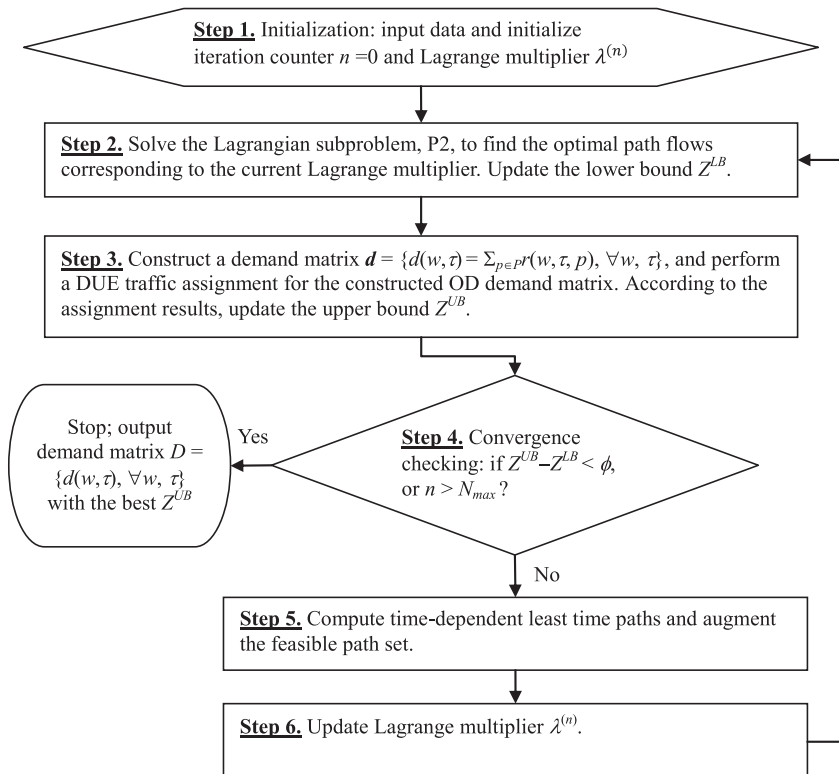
Step 1. Initialization: input data and initialize iteration counter $n$ =0 and Lagrange multiplier $\lambda^{(n)}$

Step 2. Solve the Lagrangian subproblem, P2, to find the optimal path flows corresponding to the current Lagrange multiplier. Update the lower bound $Z^{LB}$.

Step 3. Construct a demand matrix $\boldsymbol{d} = \{d(w,\tau) = \Sigma_{p\in P} r(w,\tau,p), \forall w, \tau\}$, and perform a DUE traffic assignment for the constructed OD demand matrix. According to the assignment results, update the upper bound $Z^{UB}$.

Step 4. Convergence checking: if $Z^{UB} - Z^{LB} < \phi$, or $n > N_{max}$?

Yes

Stop; output demand matrix $D = \{d(w,\tau), \forall w, \tau\}$ with the best $Z^{UB}$

No

Step 5. Compute time-dependent least time paths and augment the feasible path set.

Step 6. Update Lagrange multiplier $\lambda^{(n)}$.